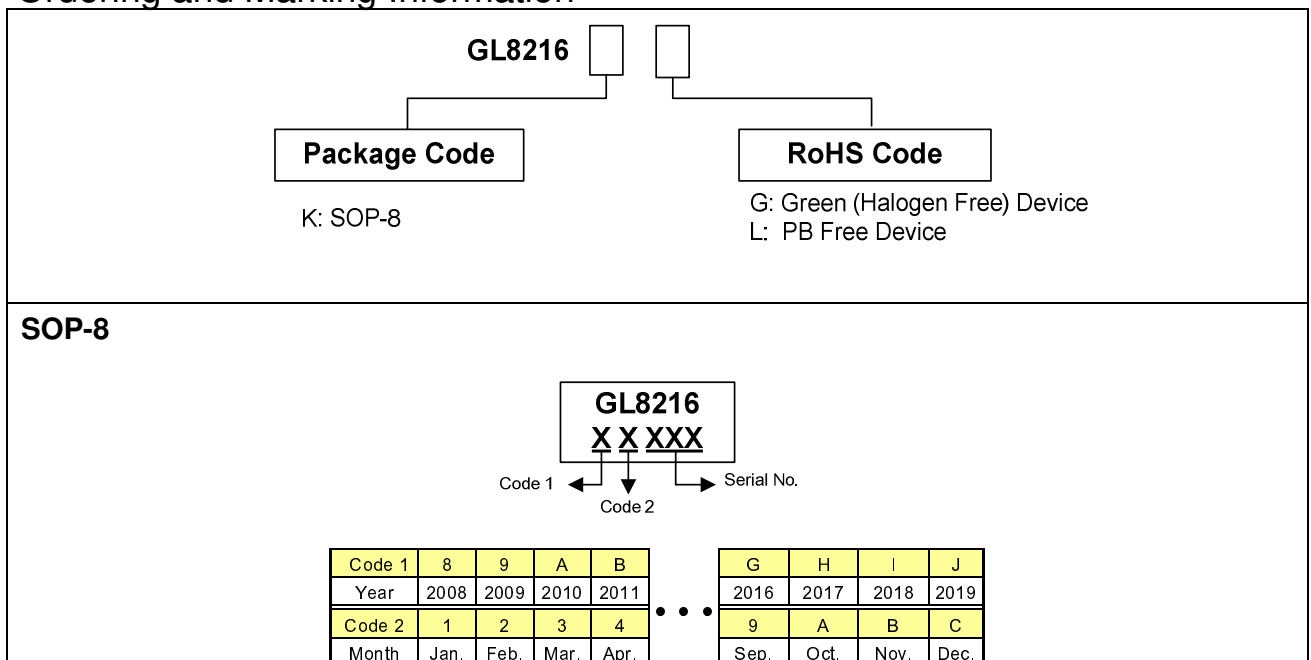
Ordering and Marking Information

GL8216

Package Code

K: SOP-8

RoHS Code

G: Green (Halogen Free) Device
L: PB Free Device

SOP-8

GL8216
X X XXX

Code 1
Code 2
Serial No.

| Code 1 | 8 | 9 | A | B |
|---|---|---|---|---|
| Year | 2008 | 2009 | 2010 | 2011 |
| Code 2 | 1 | 2 | 3 | 4 |
| Month | Jan. | Feb. | Mar. | Apr. |

• • •

| G | H | I | J |
|---|---|---|---|
| 2016 | 2017 | 2018 | 2019 |
| 9 | A | B | C |
| Sep. | Oct. | Nov. | Dec. |